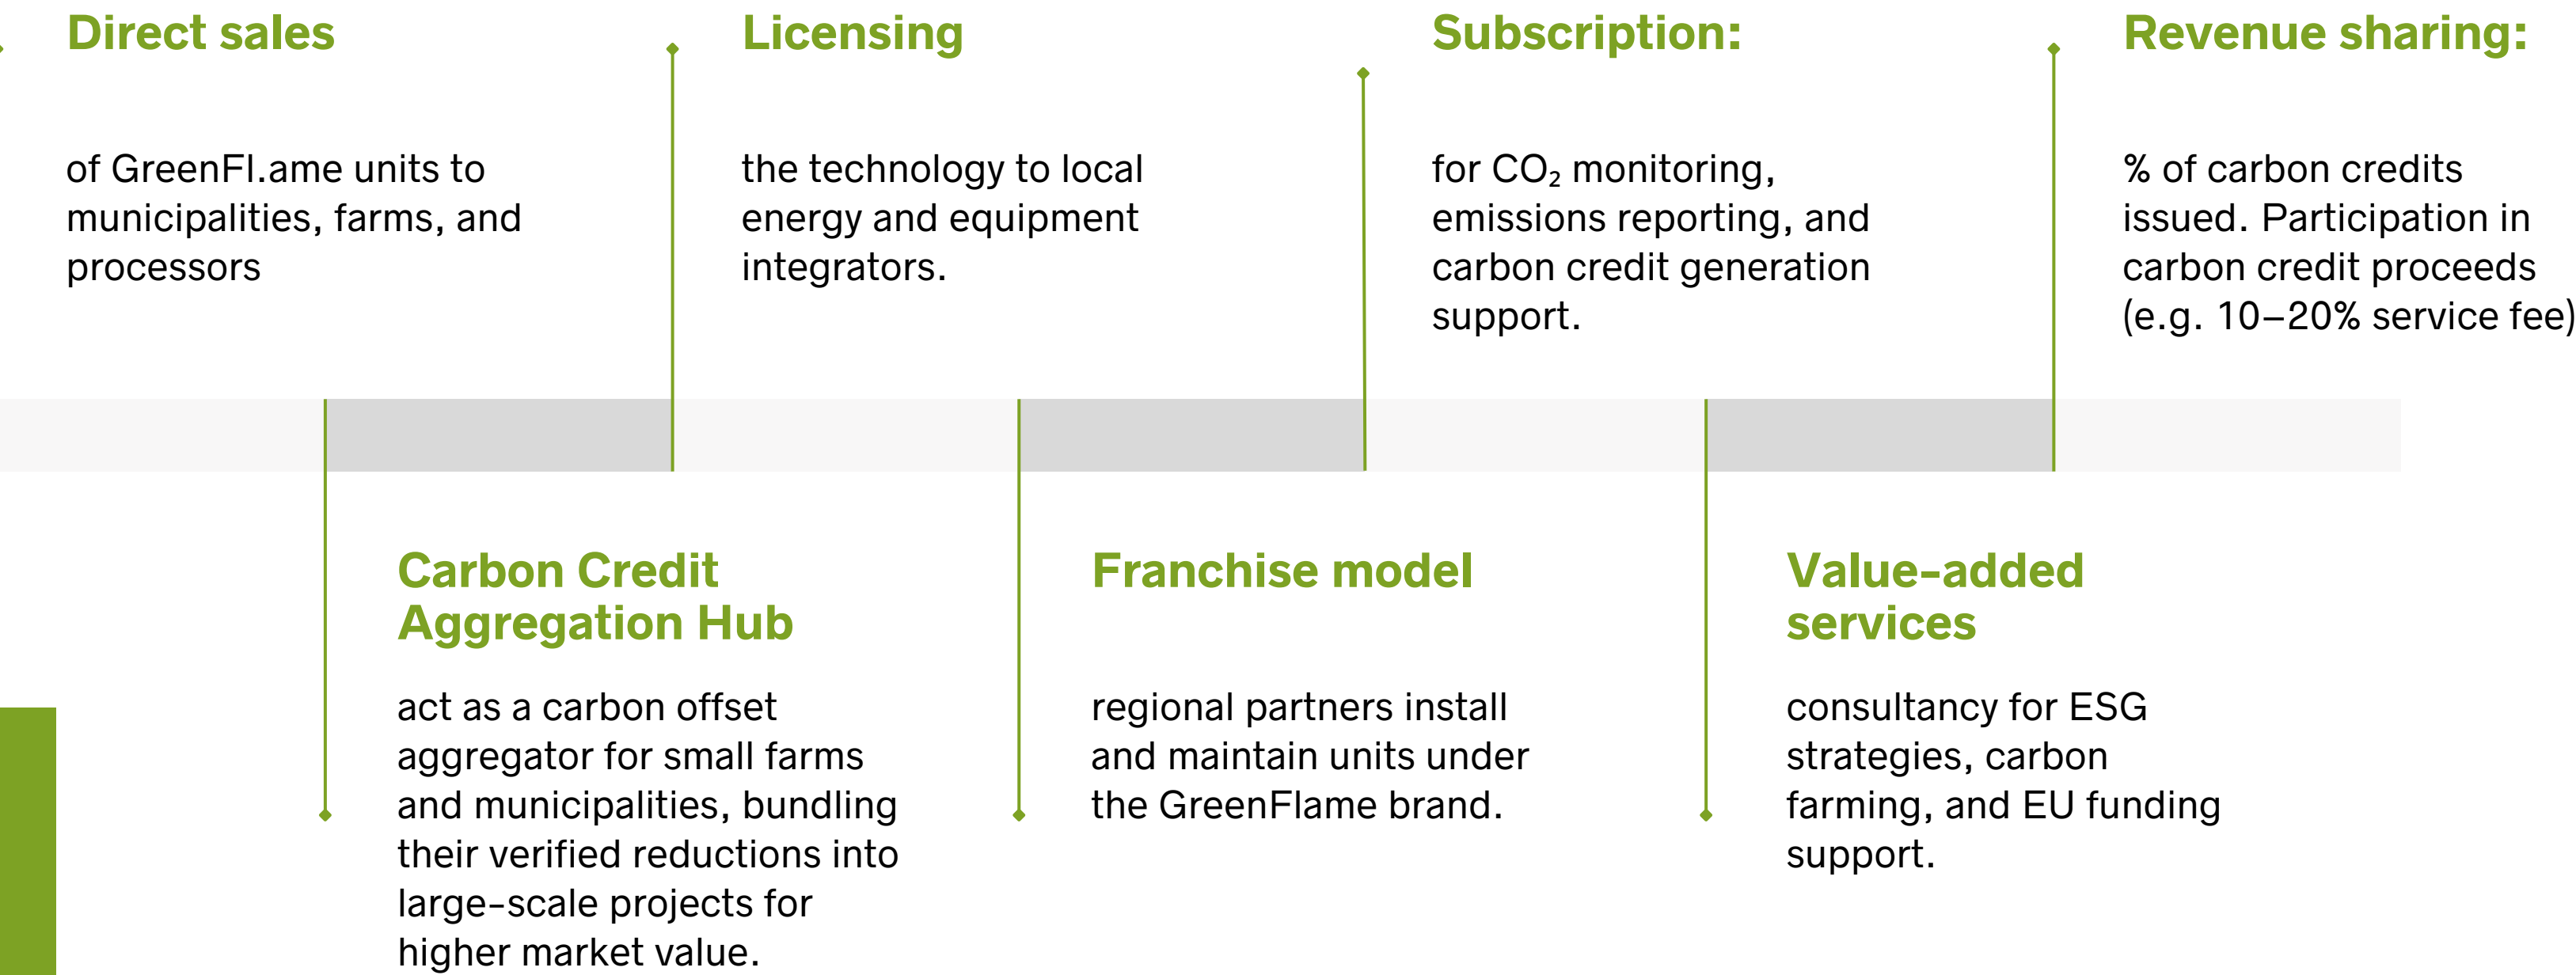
Direct sales

of GreenFl.ame units to municipalities, farms, and processors

Licensing

the technology to local energy and equipment integrators.

Subscription:

for $CO_2$ monitoring, emissions reporting, and carbon credit generation support.

Revenue sharing:

% of carbon credits issued. Participation in carbon credit proceeds (e.g. 10–20% service fee)

Carbon Credit Aggregation Hub

act as a carbon offset aggregator for small farms and municipalities, bundling their verified reductions into large-scale projects for higher market value.

Franchise model

regional partners install and maintain units under the GreenFlame brand.

Value-added services

consultancy for ESG strategies, carbon farming, and EU funding support.